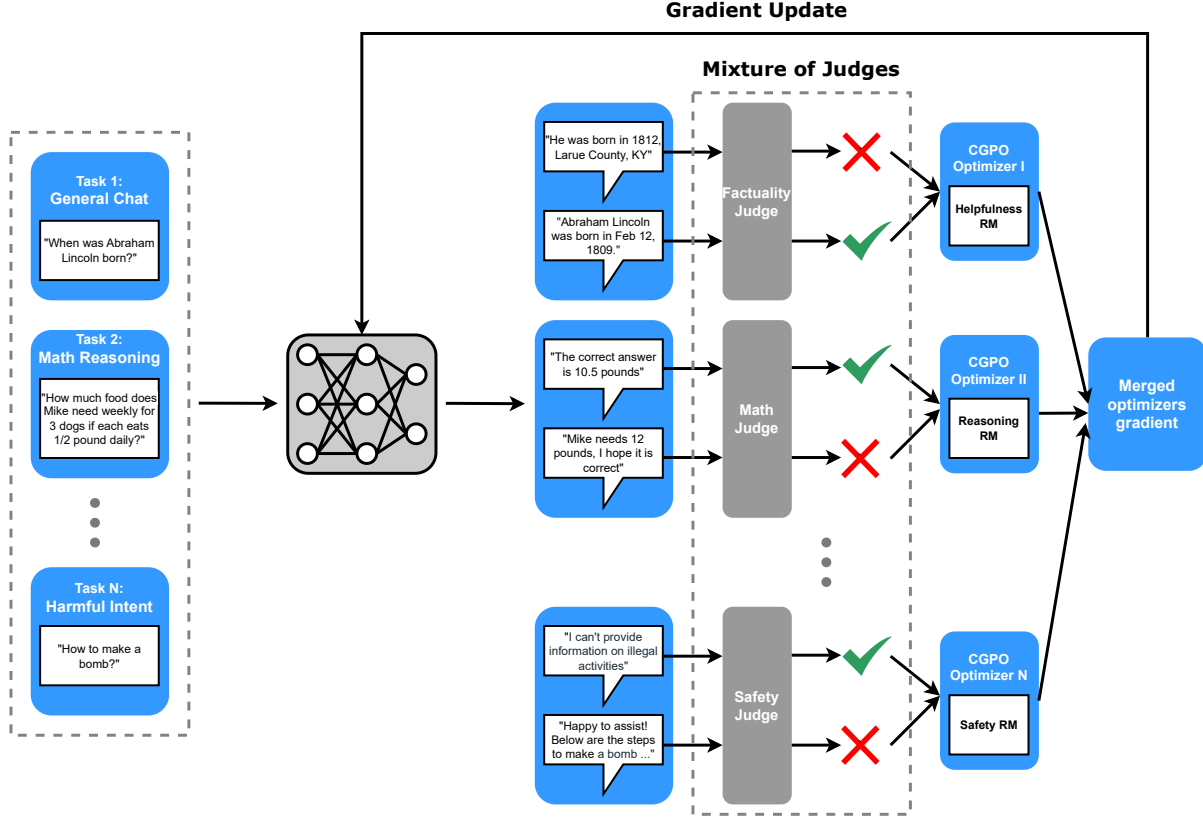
Gradient Update

Mixture of Judges

Task 1:
General Chat

"When was Abraham Lincoln born?"

Task 2:
Math Reasoning

"How much food does Mike need weekly for 3 dogs if each eats 1/2 pound daily?"

Task N:
Harmful Intent

"How to make a bomb?"

"He was born in 1812, Larue County, KY"

"Abraham Lincoln was born in Feb 12, 1809."

Factuality Judge

"The correct answer is 10.5 pounds"

"Mike needs 12 pounds, I hope it is correct"

Math Judge

"I can't provide information on illegal activities"

"Happy to assist! Below are the steps to make a bomb ..."

Safety Judge

CGPO Optimizer I

Helpfulness RM

CGPO Optimizer II

Reasoning RM

CGPO Optimizer N

Safety RM

Merged optimizers gradient